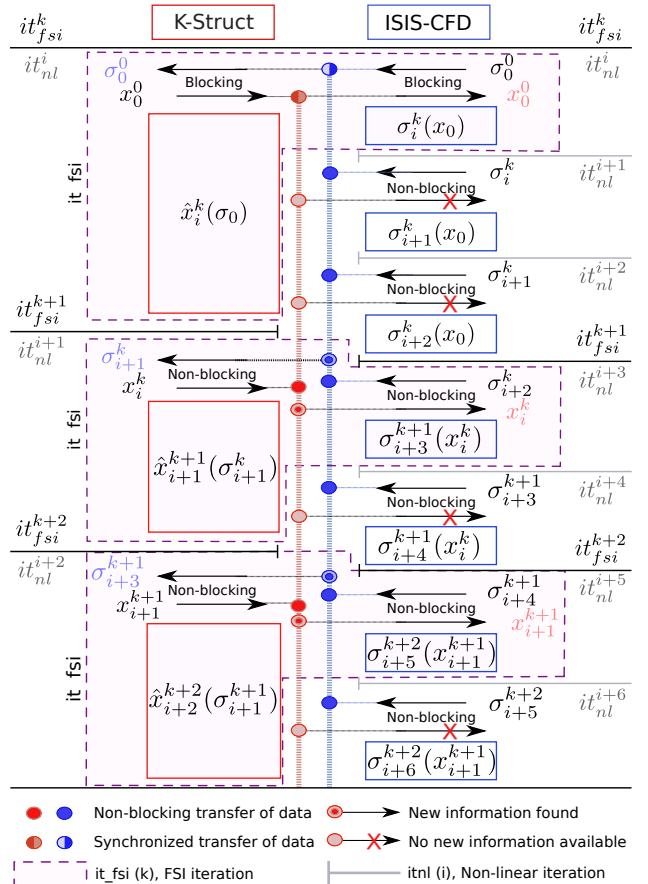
$it^k_{fsi}$ K-Struct ISIS-CFD $it^k_{fsi}$

$it^i_{nl}$ $\sigma^0_0$ Blocking $\sigma^0_0$ $it^i_{nl}$

$x^0_0$ Blocking $x^0_0$

$\sigma^k_i(x_0)$

it fsi

$\hat{x}^k_i(\sigma_0)$

$\sigma^k_i$ $it^{i+1}_{nl}$

Non-blocking

$\sigma^k_{i+1}(x_0)$

$\sigma^k_{i+1}$ $it^{i+2}_{nl}$

Non-blocking

$it^{k+1}_{fsi}$

$\sigma^k_{i+2}(x_0)$ $it^{k+1}_{fsi}$

$it^{i+1}_{nl}$ $\sigma^k_{i+1}$

$x^k_i$ Non-blocking $\sigma^k_{i+2}$ $it^{i+3}_{nl}$

Non-blocking $x^k_i$

it fsi

$\hat{x}^{k+1}_{i+1}(\sigma^k_{i+1})$

$\sigma^{k+1}_{i+3}(x^k_i)$

$\sigma^{k+1}_{i+3}$ $it^{i+4}_{nl}$

Non-blocking

$it^{k+2}_{fsi}$

$\sigma^{k+1}_{i+4}(x^k_i)$ $it^{k+2}_{fsi}$

$it^{i+2}_{nl}$ $\sigma^{k+1}_{i+3}$

$x^{k+1}_{i+1}$ Non-blocking $\sigma^{k+1}_{i+4}$ $it^{i+5}_{nl}$

Non-blocking $x^{k+1}_{i+1}$

it fsi

$\hat{x}^{k+2}_{i+2}(\sigma^{k+1}_{i+1})$

$\sigma^{k+2}_{i+5}(x^{k+1}_{i+1})$

$\sigma^{k+2}_{i+5}$ $it^{i+6}_{nl}$

Non-blocking

$\sigma^{k+2}_{i+6}(x^{k+1}_{i+1})$

Non-blocking transfer of data New information found

Synchronized transfer of data No new information available

it_fsi (k), FSI iteration itnl (i), Non-linear iteration